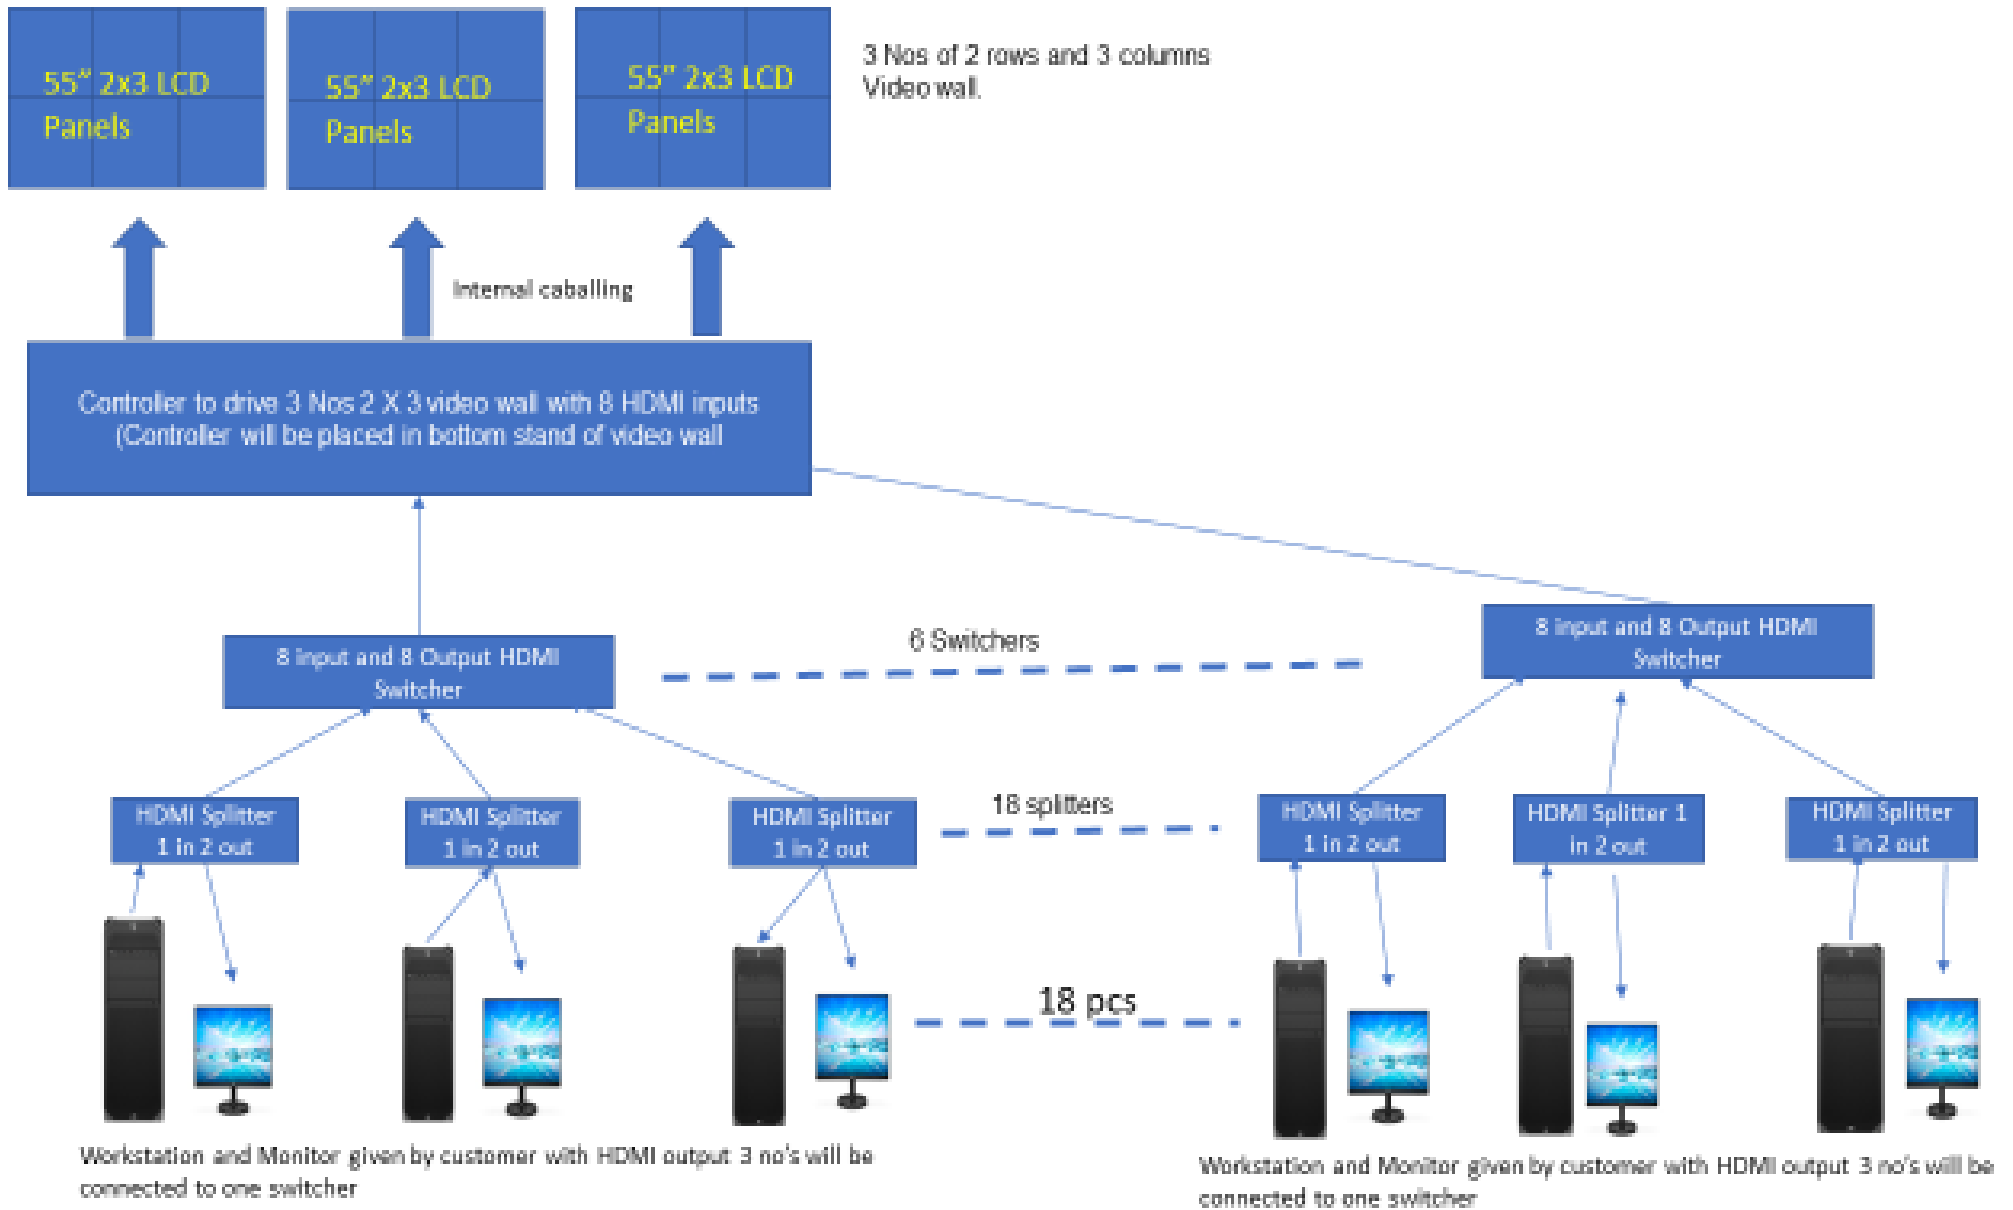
55" 2x3 LCD Panels

55" 2x3 LCD Panels

55" 2x3 LCD Panels

3 Nos of 2 rows and 3 columns Video wall.

Internal caballing

Controller to drive 3 Nos 2 X 3 video wall with 8 HDMI inputs (Controller will be placed in bottom stand of video wall

8 input and 8 Output HDMI Switcher

6 Switchers

8 input and 8 Output HDMI Switcher

HDMI Splitter 1 in 2 out

HDMI Splitter 1 in 2 out

HDMI Splitter 1 in 2 out

18 splitters

HDMI Splitter 1 in 2 out

HDMI Splitter 1 in 2 out

HDMI Splitter 1 in 2 out

18 pcs

Workstation and Monitor given by customer with HDMI output 3 no's will be connected to one switcher

Workstation and Monitor given by customer with HDMI output 3 no's will be connected to one switcher